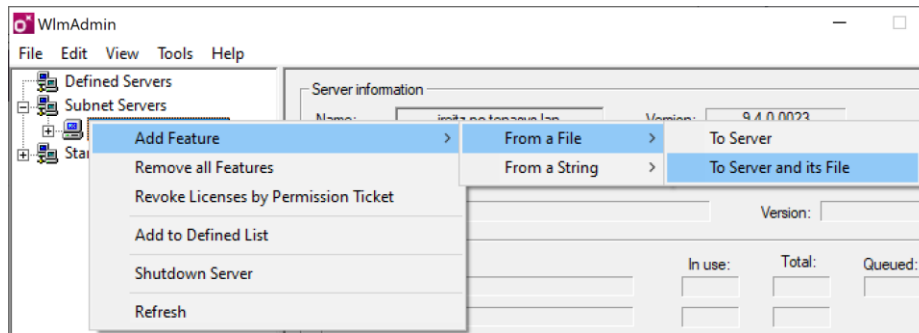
WlmAdmin

File Edit View Tools Help

Defined Servers
Subnet Servers
Sta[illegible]

Server information
Name: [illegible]
Version: 9.4.0.0023

Add Feature
Remove all Features
Revoke Licenses by Permission Ticket
Add to Defined List
Shutdown Server
Refresh

From a File
From a String

To Server
To Server and its File

Version:

In use:
Total:
Queued: